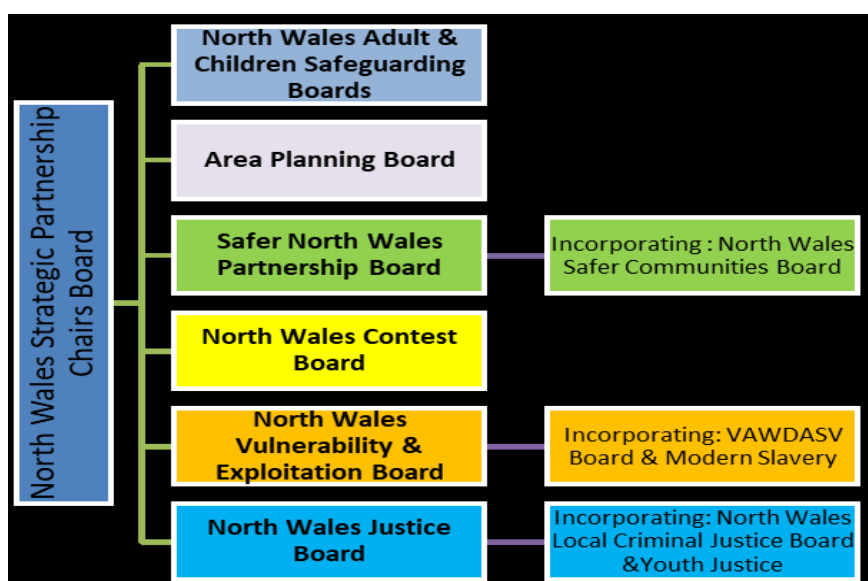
North Wales Strategic Partnership Chairs Board

North Wales Adult & Children Safeguarding Boards

Area Planning Board

Safer North Wales Partnership Board

Incorporating : North Wales Safer Communities Board

North Wales Contest Board

North Wales Vulnerability & Exploitation Board

Incorporating: VAWDASV Board & Modern Slavery

North Wales Justice Board

Incorporating: North Wales Local Criminal Justice Board &Youth Justice